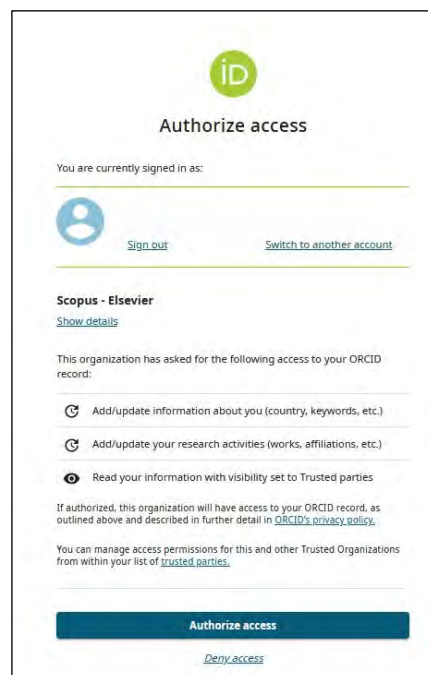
iD

Authorize access

You are currently signed in as:

Sign out

Switch to another account

Scopus - Elsevier

Show details

This organization has asked for the following access to your ORCID record:

Add/update information about you (country, keywords, etc.)

Add/update your research activities (works, affiliations, etc.)

Read your information with visibility set to Trusted parties

If authorized, this organization will have access to your ORCID record, as outlined above and described in further detail in ORCID's privacy policy.

You can manage access permissions for this and other Trusted Organizations from within your list of trusted parties.

Authorize access

Deny access